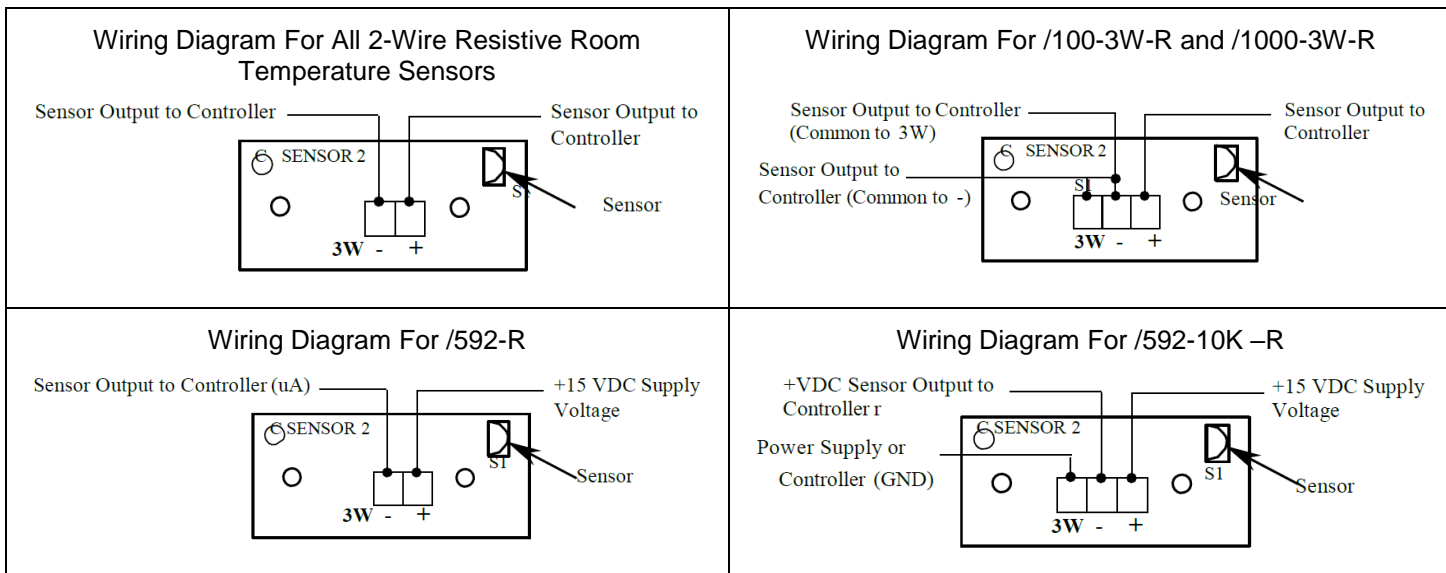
Wiring Diagram For All 2-Wire Resistive Room Temperature Sensors

Sensor Output to Controller

Sensor Output to Controller

C SENSOR 2

S1

Sensor

3W - +

Wiring Diagram For /100-3W-R and /1000-3W-R

Sensor Output to Controller (Common to 3W)

Sensor Output to Controller

Sensor Output to Controller (Common to -)

C SENSOR 2

S1

Sensor

3W - +

Wiring Diagram For /592-R

Sensor Output to Controller (uA)

+15 VDC Supply Voltage

C SENSOR 2

S1

Sensor

3W - +

Wiring Diagram For /592-10K –R

+VDC Sensor Output to Controller r

+15 VDC Supply Voltage

Power Supply or Controller (GND)

C SENSOR 2

S1

Sensor

3W - +